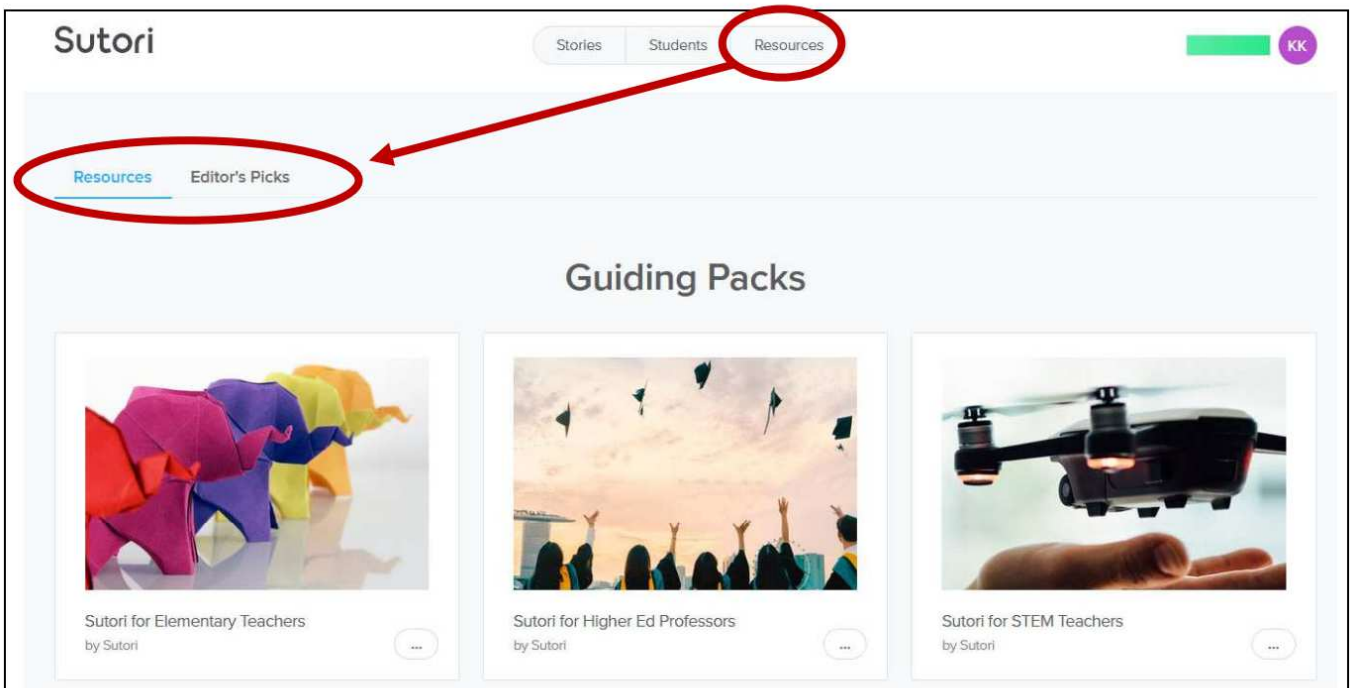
Sutori

Stories Students Resources

KK

Resources Editor's Picks

Guiding Packs

Sutori for Elementary Teachers
by Sutori
...

Sutori for Higher Ed Professors
by Sutori
...

Sutori for STEM Teachers
by Sutori
...